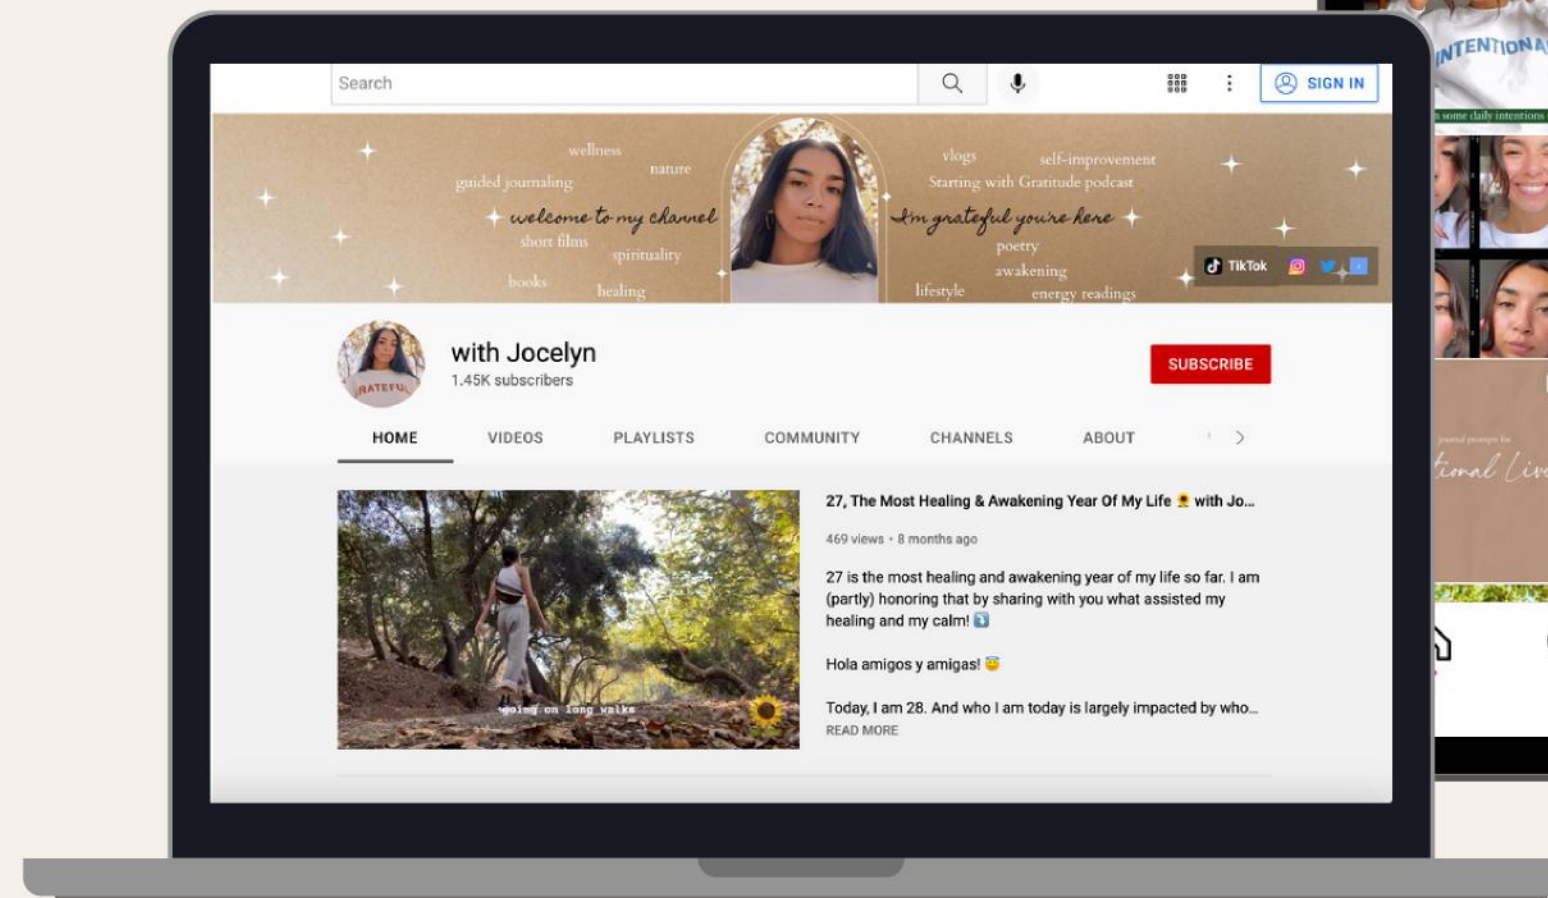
Search

SIGN IN

wellness
nature
guided journaling
welcome to my channel
short films
spirituality
books
healing
vlogs
self-improvement
Starting with Gratitude podcast
I'm grateful you're here
poetry
awakening
lifestyle
energy readings

TikTok

GRATEFUL

with Jocelyn
1.45K subscribers

SUBSCRIBE

HOME
VIDEOS
PLAYLISTS
COMMUNITY
CHANNELS
ABOUT

going on long walks

27, The Most Healing & Awakening Year Of My Life 🌻 with Jo...

469 views • 8 months ago

27 is the most healing and awakening year of my life so far. I am (partly) honoring that by sharing with you what assisted my healing and my calm! ⤵️

Hola amigos y amigas! 😇

Today, I am 28. And who I am today is largely impacted by who...
READ MORE

INTENTIONA
some daily intentions
journal prompts for
tional Liv